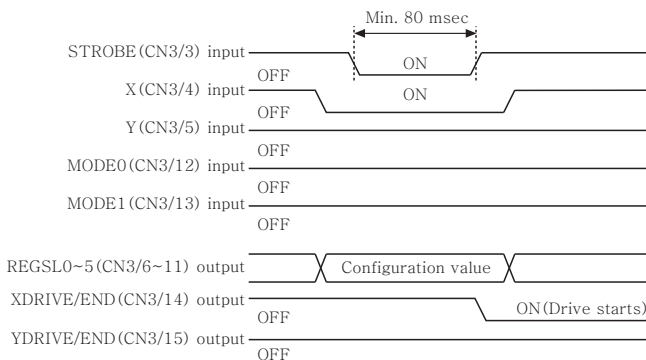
Min. 80 msec

STROBE (CN3/3) input

ON

OFF

X (CN3/4) input

ON

OFF

Y (CN3/5) input

OFF

MODE0 (CN3/12) input

OFF

MODE1 (CN3/13) input

OFF

REGSL0~5 (CN3/6~11) output

Configuration value

XDRIVE/END (CN3/14) output

ON (Drive starts)

OFF

YDRIVE/END (CN3/15) output

OFF